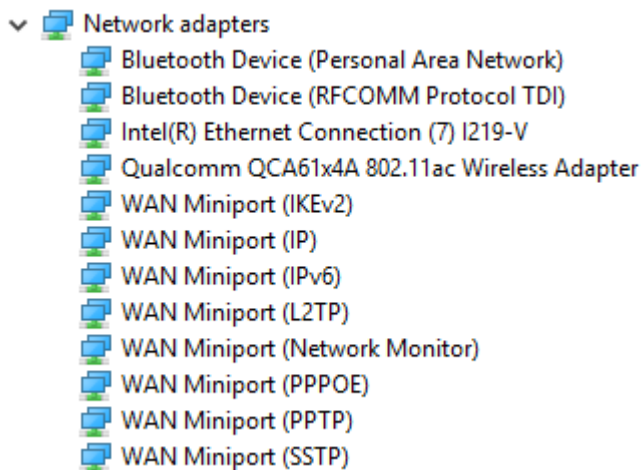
Network adapters
Bluetooth Device (Personal Area Network)
Bluetooth Device (RFCOMM Protocol TDI)
Intel(R) Ethernet Connection (7) I219-V
Qualcomm QCA61x4A 802.11ac Wireless Adapter
WAN Miniport (IKEv2)
WAN Miniport (IP)
WAN Miniport (IPv6)
WAN Miniport (L2TP)
WAN Miniport (Network Monitor)
WAN Miniport (PPPOE)
WAN Miniport (PPTP)
WAN Miniport (SSTP)